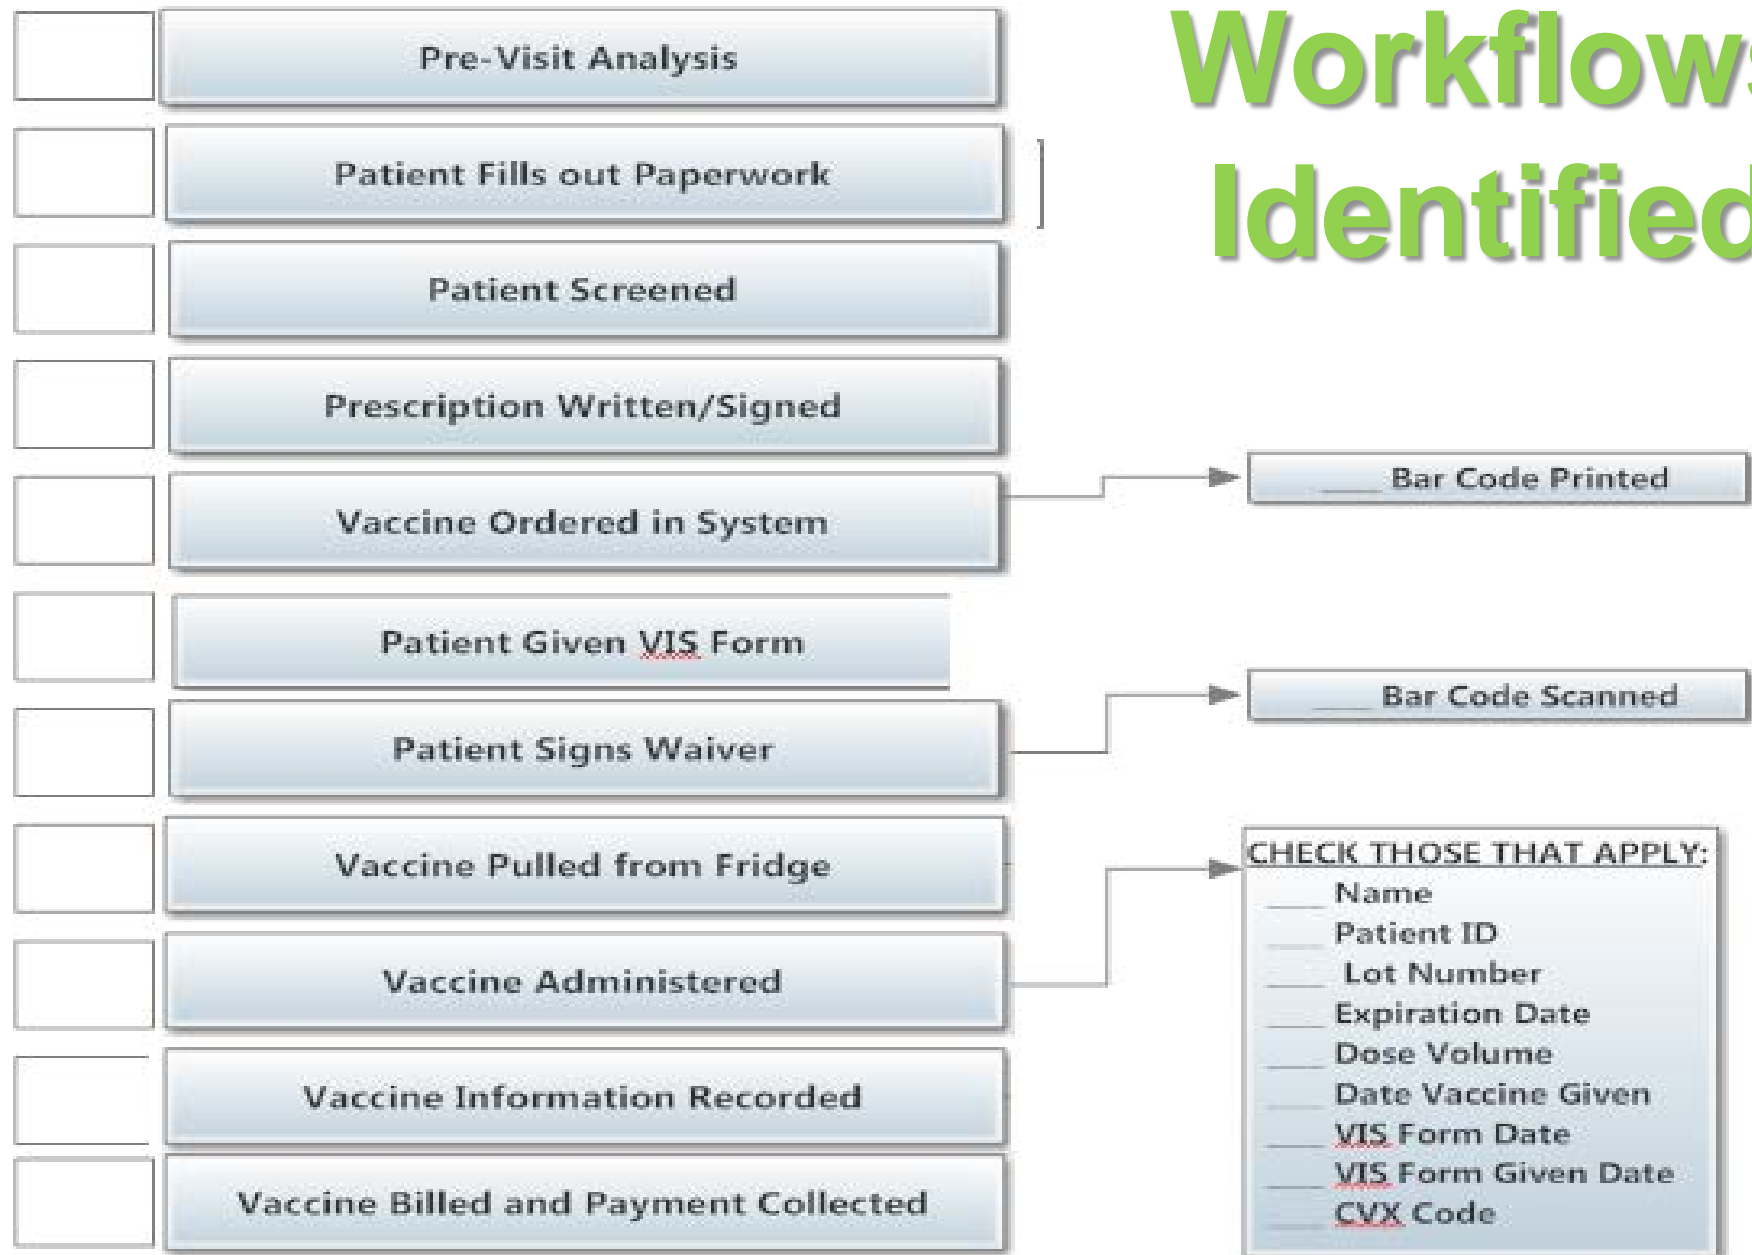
Workflow
Identified

Pre-Visit Analysis

Patient Fills out Paperwork

Patient Screened

Prescription Written/Signed

Vaccine Ordered in System

Patient Given VIS Form

Patient Signs Waiver

Vaccine Pulled from Fridge

Vaccine Administered

Vaccine Information Recorded

Vaccine Billed and Payment Collected

___ Bar Code Printed

___ Bar Code Scanned

CHECK THOSE THAT APPLY:
___ Name
___ Patient ID
___ Lot Number
___ Expiration Date
___ Dose Volume
___ Date Vaccine Given
___ VIS Form Date
___ VIS Form Given Date
___ CVX Code